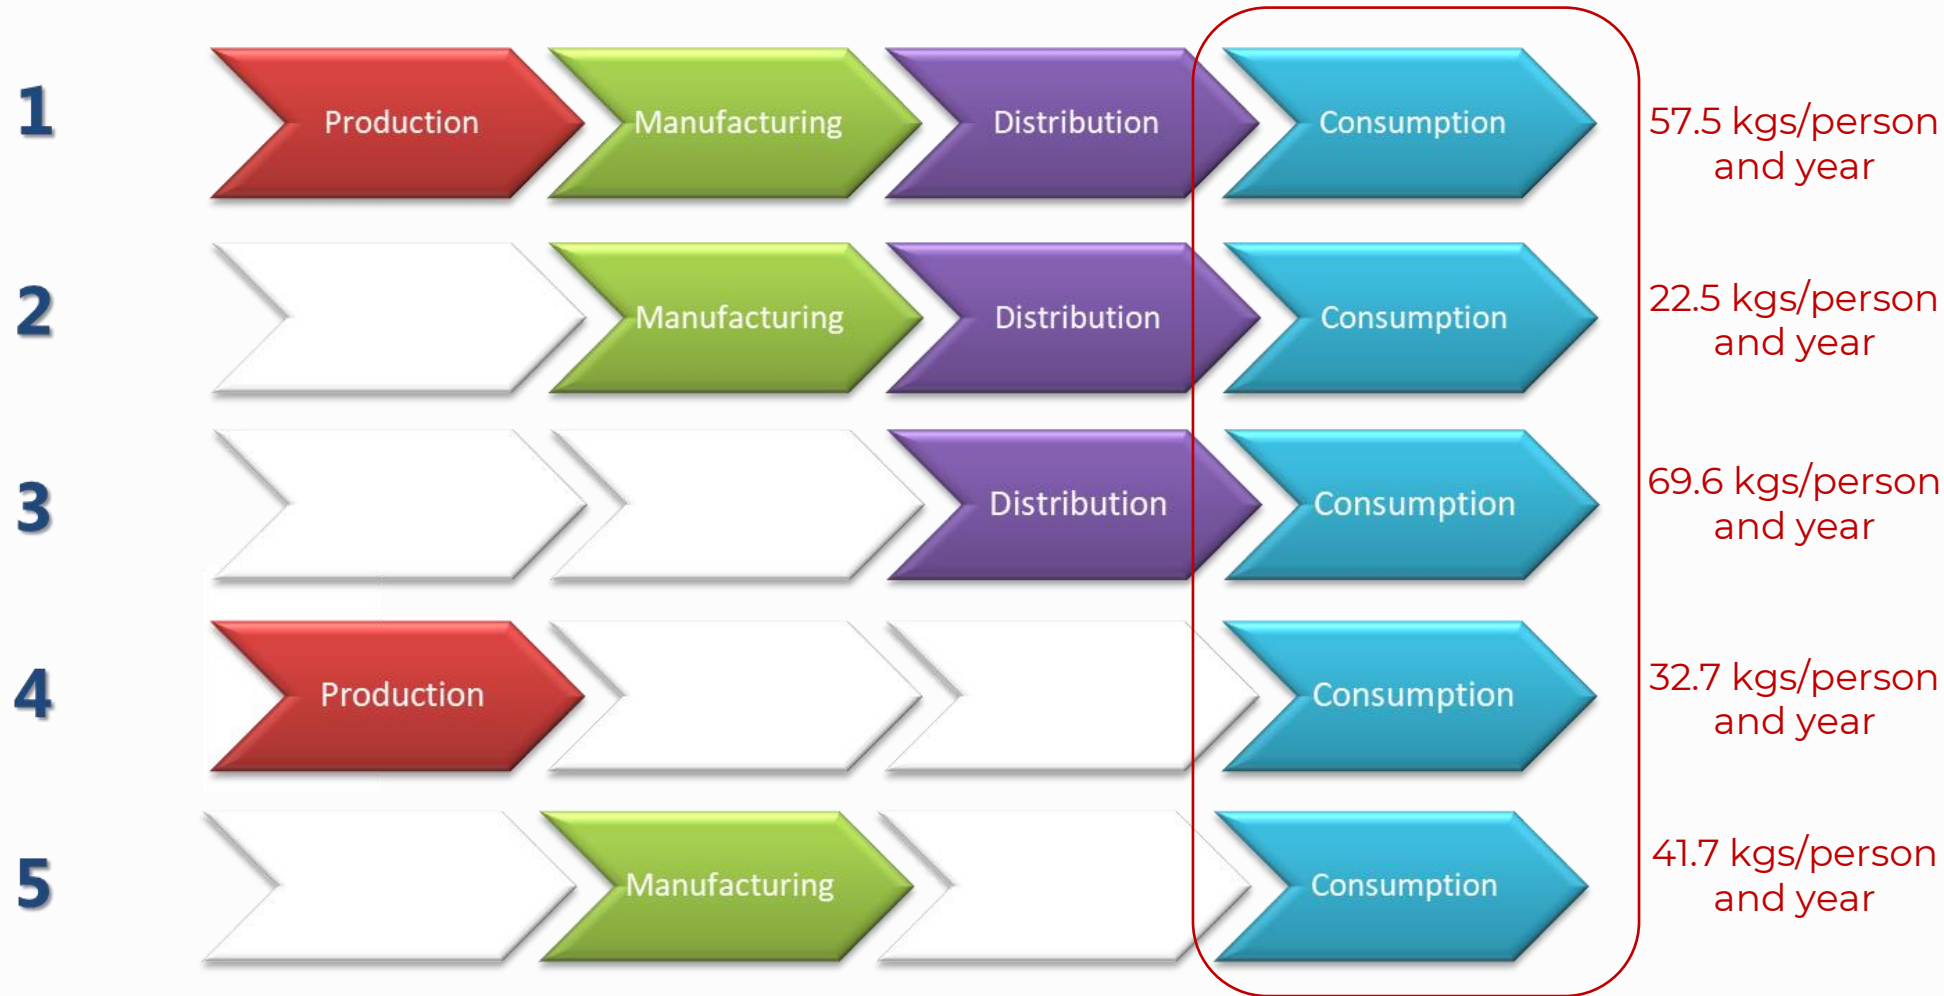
1 Production Manufacturing Distribution Consumption 57.5 kgs/person and year

2 Manufacturing Distribution Consumption 22.5 kgs/person and year

3 Distribution Consumption 69.6 kgs/person and year

4 Production Consumption 32.7 kgs/person and year

5 Manufacturing Consumption 41.7 kgs/person and year